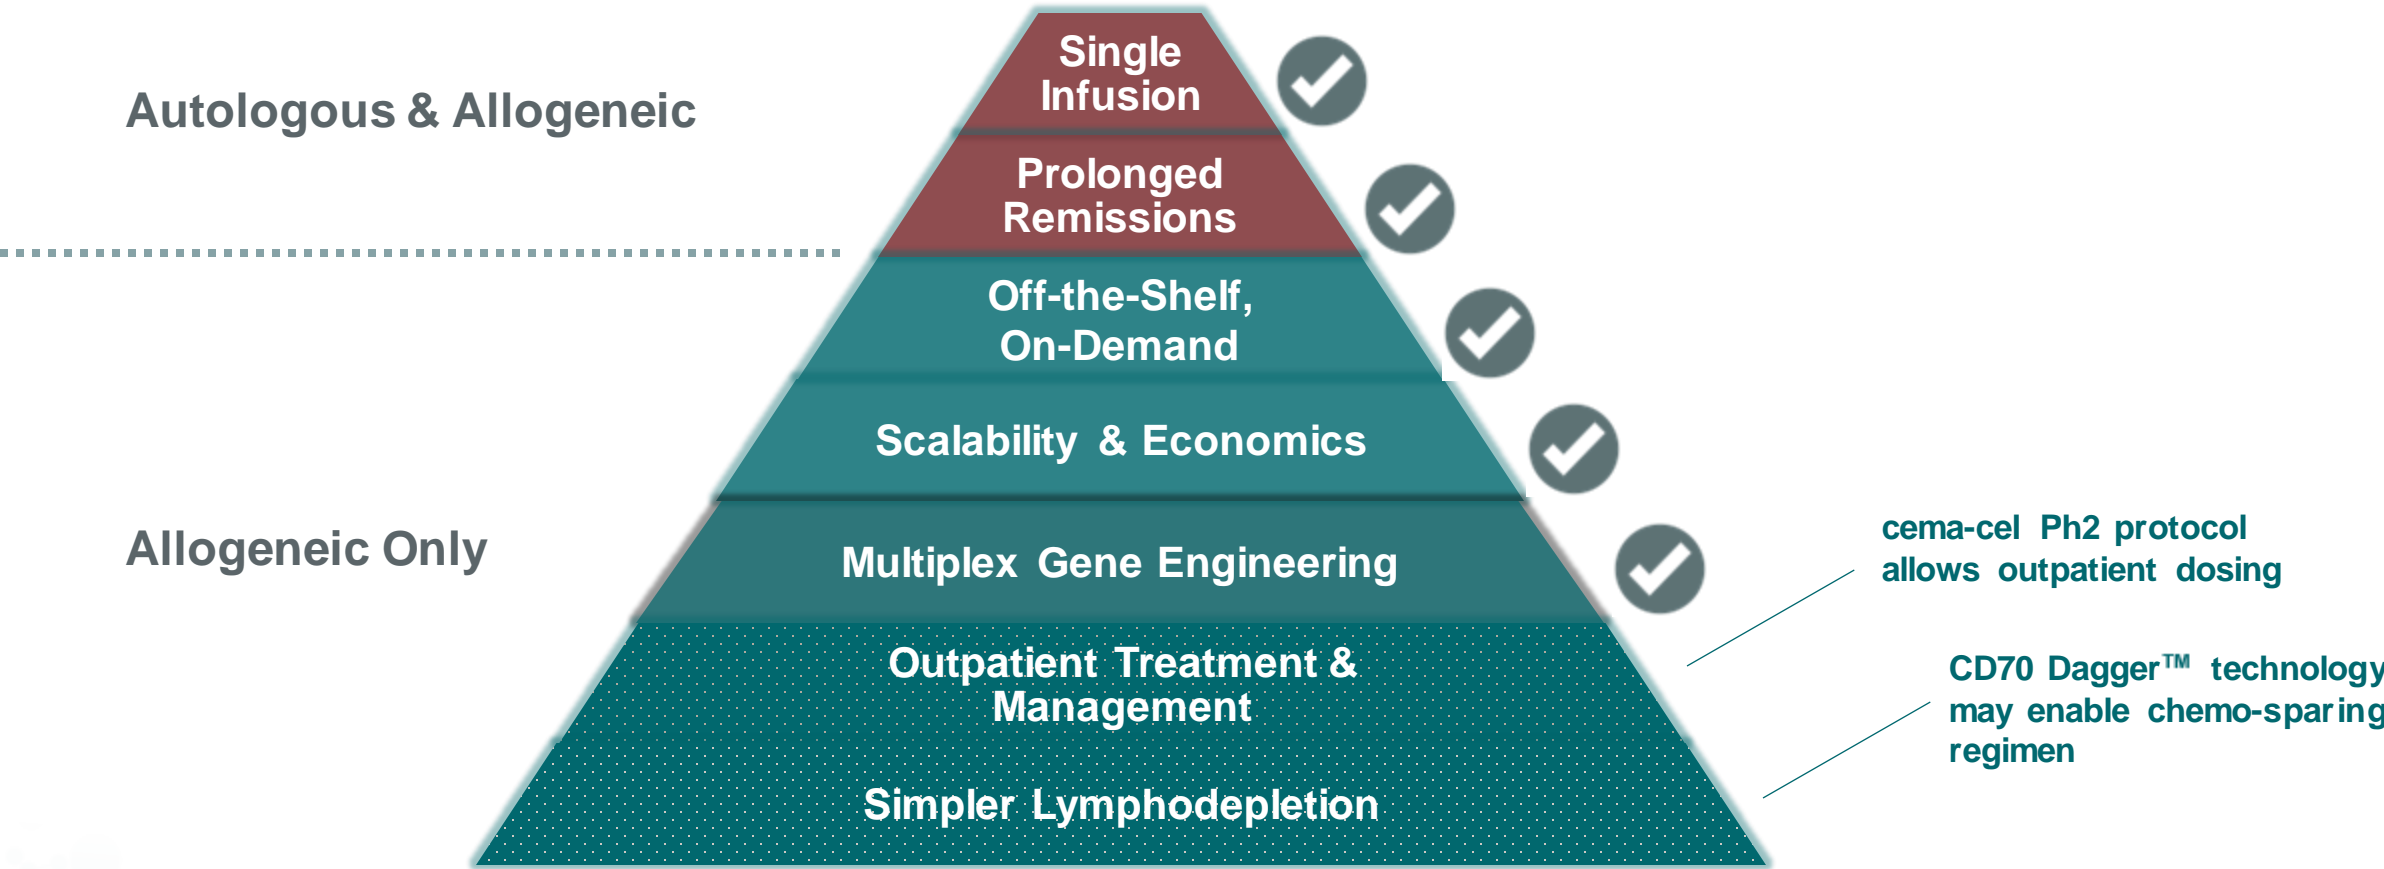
Autologous & Allogeneic

Allogeneic Only

Single Infusion

Prolonged Remissions

Off-the-Shelf, On-Demand

Scalability & Economics

Multiplex Gene Engineering

Outpatient Treatment & Management

Simpler Lymphodepletion

cema-cel Ph2 protocol allows outpatient dosing

CD70 Dagger™ technology may enable chemo-sparing regimen